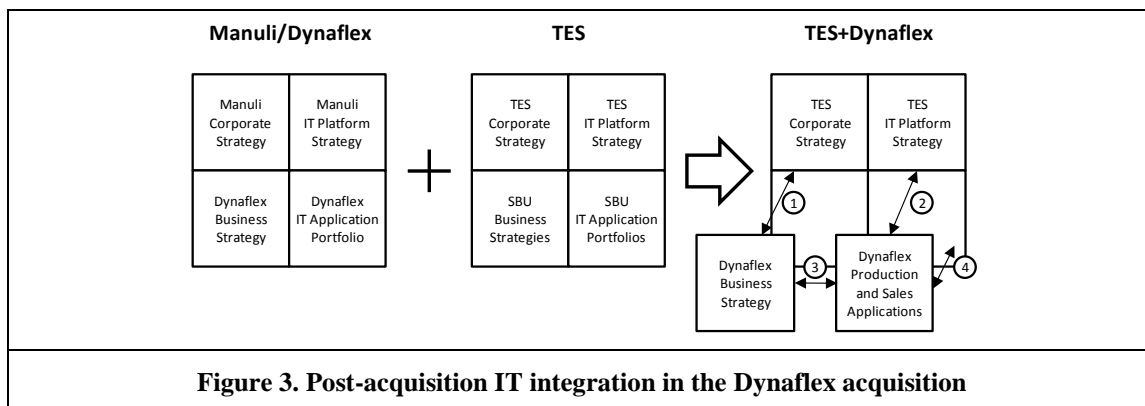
Manuli/Dynaflex

Manuli Corporate Strategy

Manuli IT Platform Strategy

Dynaflex Business Strategy

Dynaflex IT Application Portfolio

TES

TES Corporate Strategy

TES IT Platform Strategy

SBU Business Strategies

SBU IT Application Portfolios

TES+Dynaflex

TES Corporate Strategy

TES IT Platform Strategy

1

2

Dynaflex Business Strategy

3

Dynaflex Production and Sales Applications

4

Figure 3. Post-acquisition IT integration in the Dynaflex acquisition